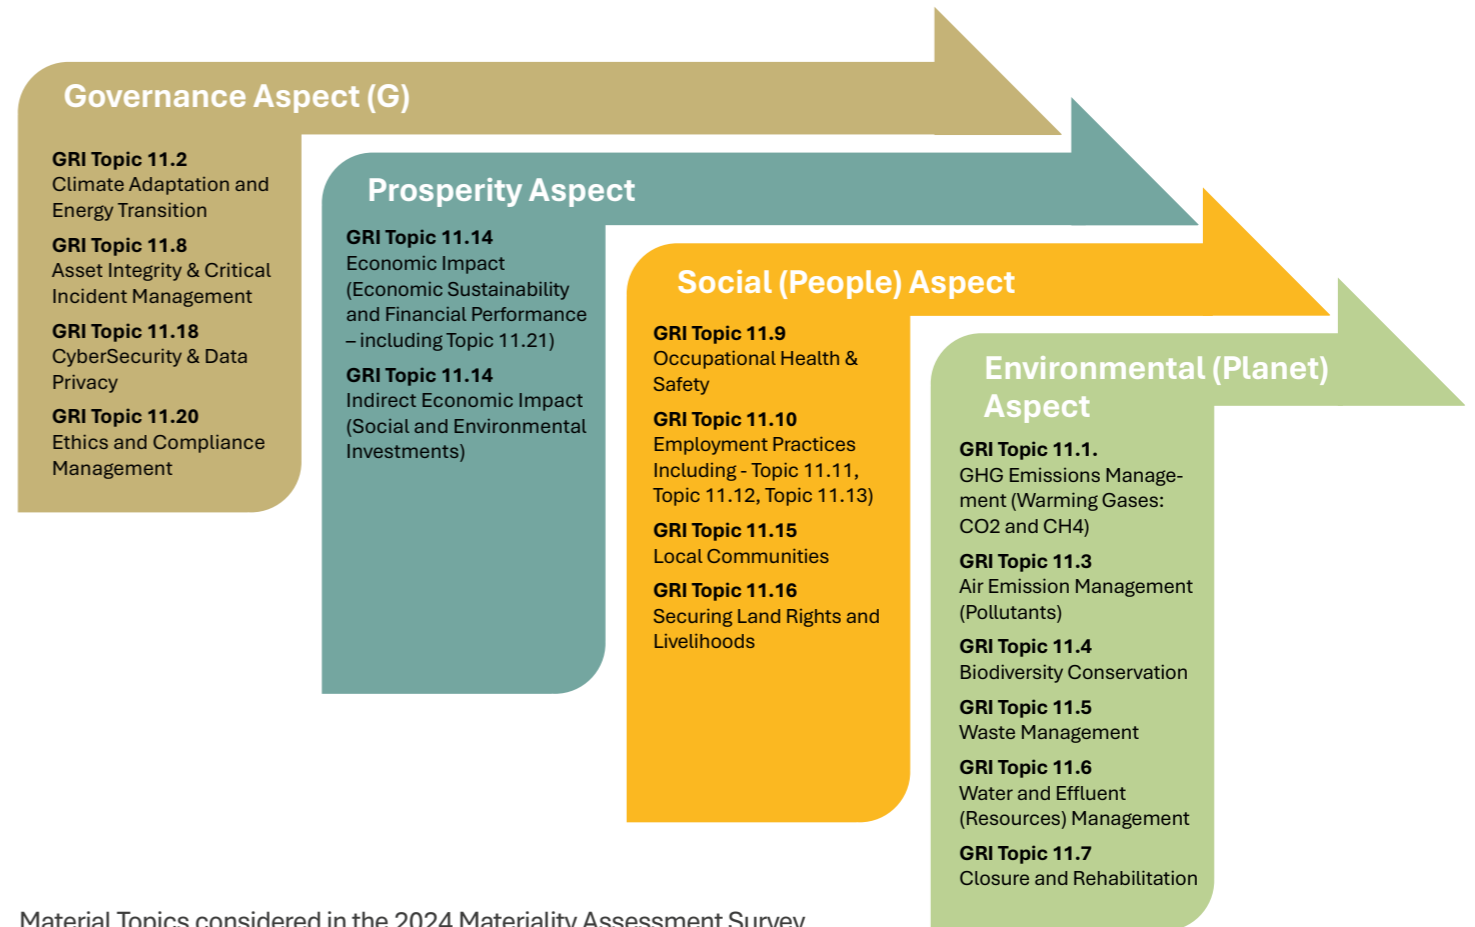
Governance Aspect (G)

GRI Topic 11.2
Climate Adaptation and Energy Transition

GRI Topic 11.8
Asset Integrity & Critical Incident Management

GRI Topic 11.18
CyberSecurity & Data Privacy

GRI Topic 11.20
Ethics and Compliance Management

Prosperity Aspect

GRI Topic 11.14
Economic Impact (Economic Sustainability and Financial Performance – including Topic 11.21)

GRI Topic 11.14
Indirect Economic Impact (Social and Environmental Investments)

Social (People) Aspect

GRI Topic 11.9
Occupational Health & Safety

GRI Topic 11.10
Employment Practices Including - Topic 11.11, Topic 11.12, Topic 11.13)

GRI Topic 11.15
Local Communities

GRI Topic 11.16
Securing Land Rights and Livelihoods

Environmental (Planet) Aspect

GRI Topic 11.1.
GHG Emissions Management (Warming Gases: CO2 and CH4)

GRI Topic 11.3
Air Emission Management (Pollutants)

GRI Topic 11.4
Biodiversity Conservation

GRI Topic 11.5
Waste Management

GRI Topic 11.6
Water and Effluent (Resources) Management

GRI Topic 11.7
Closure and Rehabilitation

Material Topics considered in the 2024 Materiality Assessment Survey